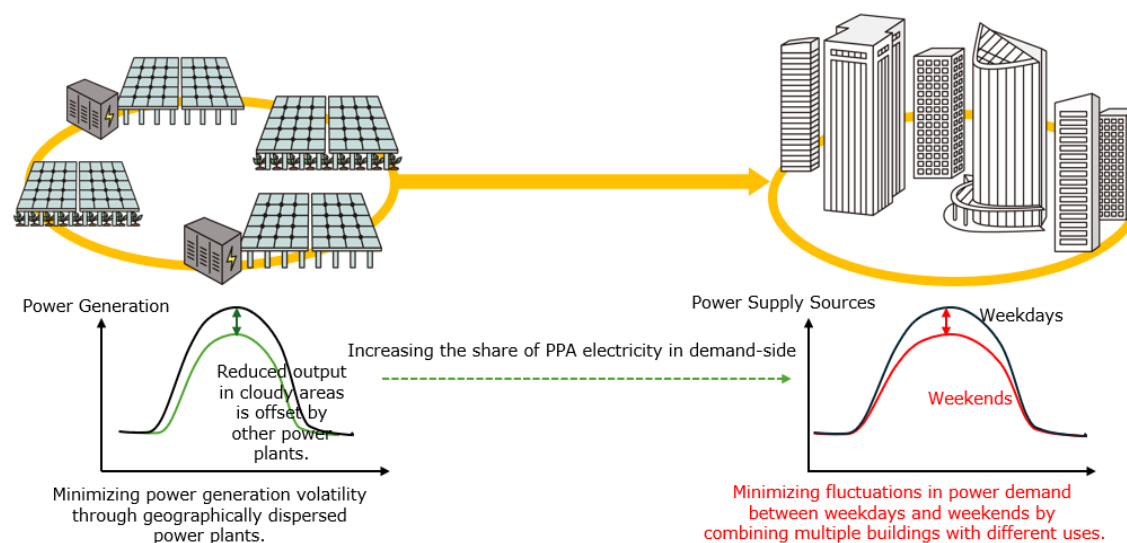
Power Generation

Reduced output in cloudy areas is offset by other power plants.

Minimizing power generation volatility through geographically dispersed power plants.

Increasing the share of PPA electricity in demand-side

Power Supply Sources

Weekdays

Weekends

Minimizing fluctuations in power demand between weekdays and weekends by combining multiple buildings with different uses.